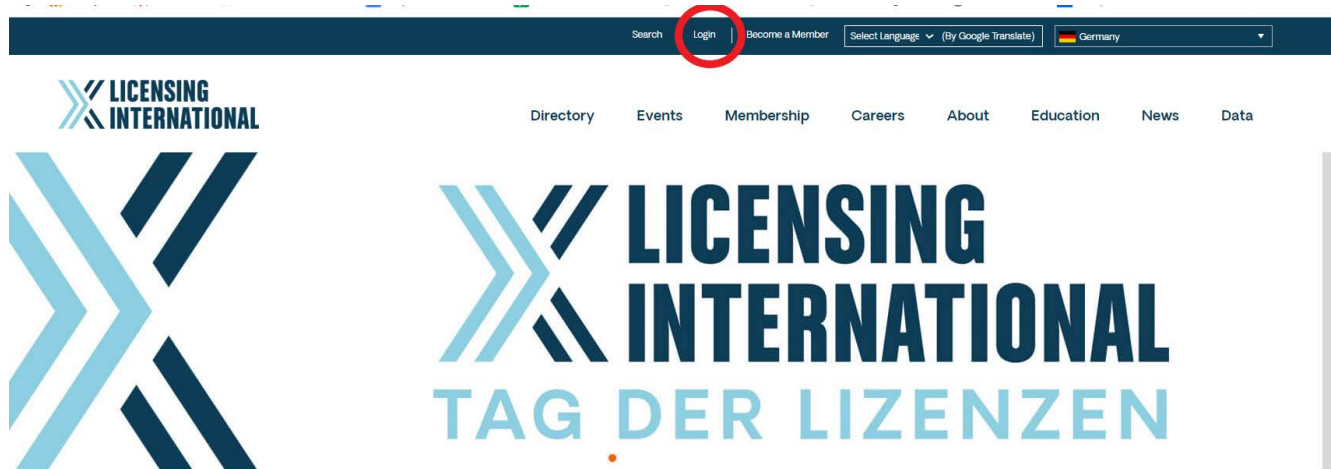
Search Login Become a Member Select Language (By Google Translate) Germany

LICENSING INTERNATIONAL

Directory Events Membership Careers About Education News Data

LICENSING INTERNATIONAL
TAG DER LIZENZEN